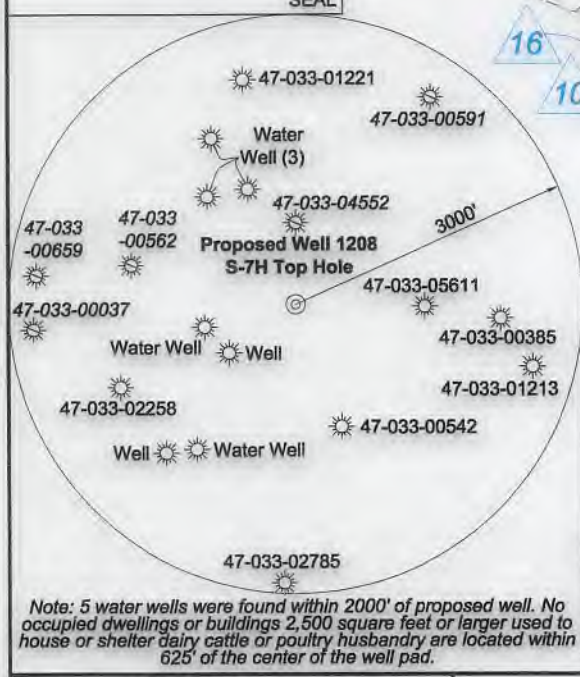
SEAL

16

10

47-033-01221

47-033-00591

Water Well (3)

47-033-04552

3000'

47-033 -00659

47-033 -00562

Proposed Well 1208 S-7H Top Hole

47-033-05611

47-033-00037

47-033-00385

Water Well

Well

47-033-01213

47-033-02258

47-033-00542

Well

Water Well

47-033-02785

Note: 5 water wells were found within 2000' of proposed well. No occupied dwellings or buildings 2,500 square feet or larger used to house or shelter dairy cattle or poultry husbandry are located within 625' of the center of the well pad.